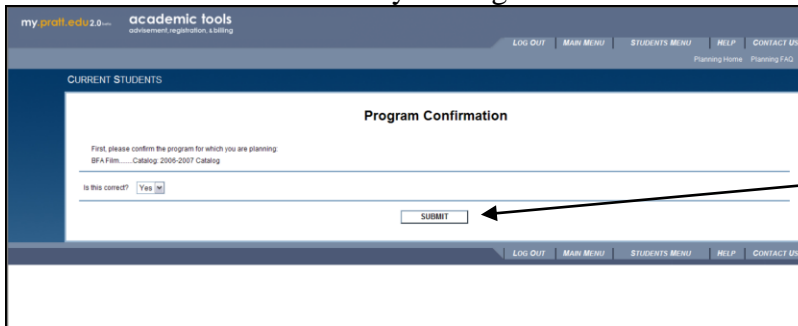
my.pratt.edu 2.0 academic tools
advisement.registration.&billing

LOG OUT MAIN MENU STUDENTS MENU HELP CONTACT US
Planning Home Planning FAQ

CURRENT STUDENTS

Program Confirmation

First, please confirm the program for which you are planning:
BFA Film........Catalog: 2006-2007 Catalog

Is this correct? Yes

SUBMIT

LOG OUT MAIN MENU STUDENTS MENU HELP CONTACT US